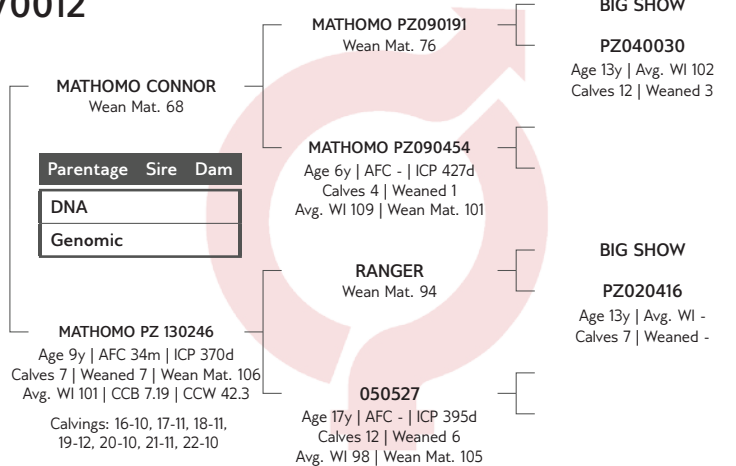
70012

MATHOMO PZ090191
Wean Mat. 76

BIG SHOW

PZ040030
Age 13y | Avg. WI 102
Calves 12 | Weaned 3

MATHOMO CONNOR
Wean Mat. 68

MATHOMO PZ090454
Age 6y | AFC - | ICP 427d
Calves 4 | Weaned 1
Avg. WI 109 | Wean Mat. 101

| Parentage | Sire | Dam |
|---|---|---|
| DNA | | |
| Genomic | | |

BIG SHOW

RANGER
Wean Mat. 94

PZ020416
Age 13y | Avg. WI -
Calves 7 | Weaned -

MATHOMO PZ 130246
Age 9y | AFC 34m | ICP 370d
Calves 7 | Weaned 7 | Wean Mat. 106
Avg. WI 101 | CCB 7.19 | CCW 42.3

Calvings: 16-10, 17-11, 18-11, 19-12, 20-10, 21-11, 22-10

050527
Age 17y | AFC - | ICP 395d
Calves 12 | Weaned 6
Avg. WI 98 | Wean Mat. 105